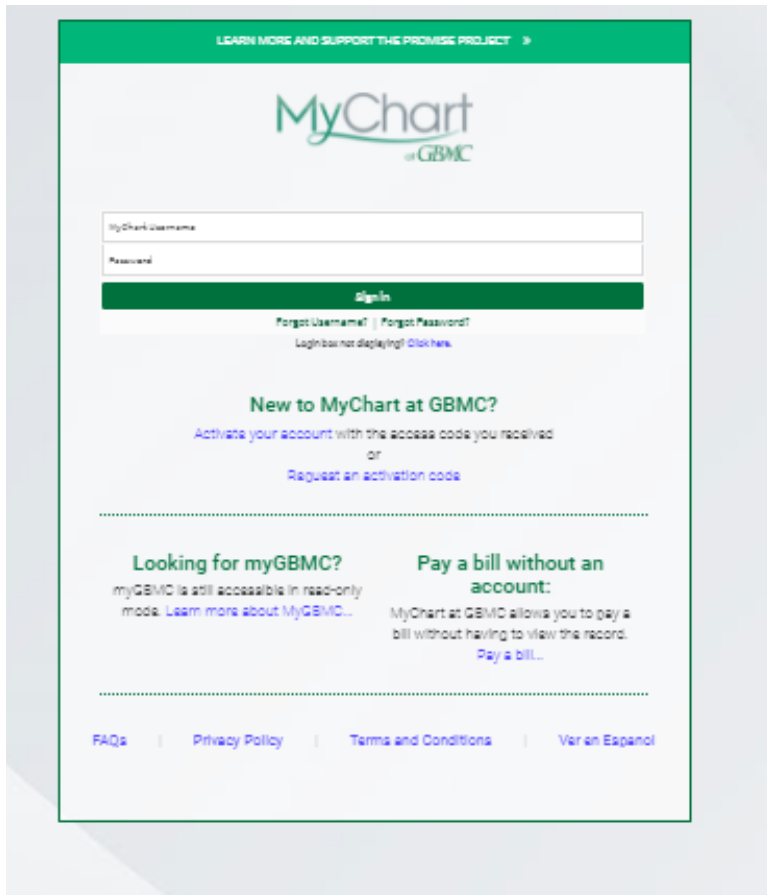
LEARN MORE AND SUPPORT THE PROMISE PROJECT »

MyChart at GBMC

MyChart Username

Password

Sign In

Forgot Username? | Forgot Password?

Login box not displaying? Click here.

New to MyChart at GBMC?

Activate your account with the access code you received
or
Request an activation code

Looking for myGBMC?

myGBMC is still accessible in read-only mode. Learn more about MyGBMC...

Pay a bill without an account:

MyChart at GBMC allows you to pay a bill without having to view the record. Pay a bill...

FAQs | Privacy Policy | Terms and Conditions | Ver en Espanol